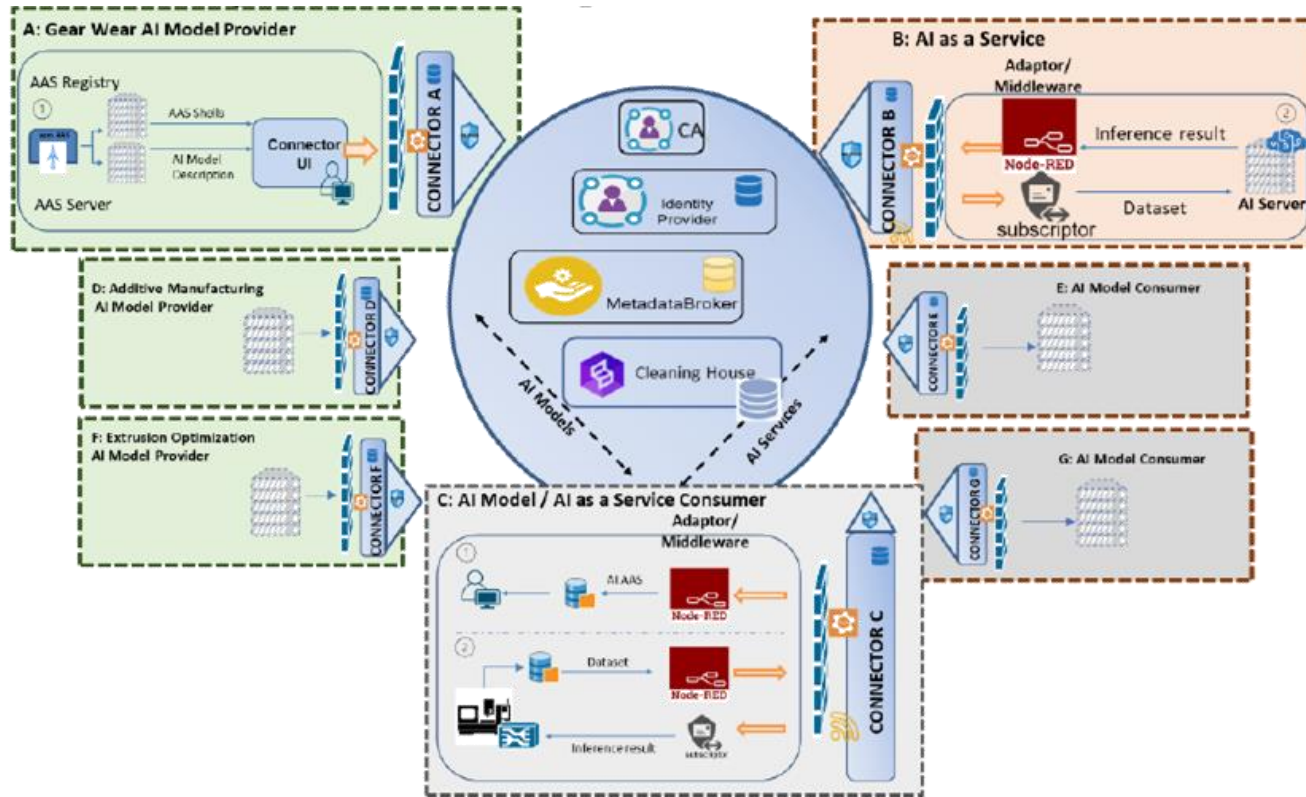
A: Gear Wear AI Model Provider

AAS Registry

1

AAS Shells

AI Model Description

Connector UI

AAS Server

CONNECTOR A

B: AI as a Service

Adaptor/ Middleware

2

Inference result

Node-RED

Dataset

subscriptor

AI Server

CONNECTOR B

CA

Identity Provider

MetadataBroker

Cleaning House

AI Models

AI Services

D: Additive Manufacturing AI Model Provider

CONNECTOR D

E: AI Model Consumer

CONNECTOR E

F: Extrusion Optimization AI Model Provider

CONNECTOR F

G: AI Model Consumer

CONNECTOR G

C: AI Model / AI as a Service Consumer

Adaptor/ Middleware

1

AI AAS

Node-RED

2

Dataset

Node-RED

Inference result

subscriptor

CONNECTOR C